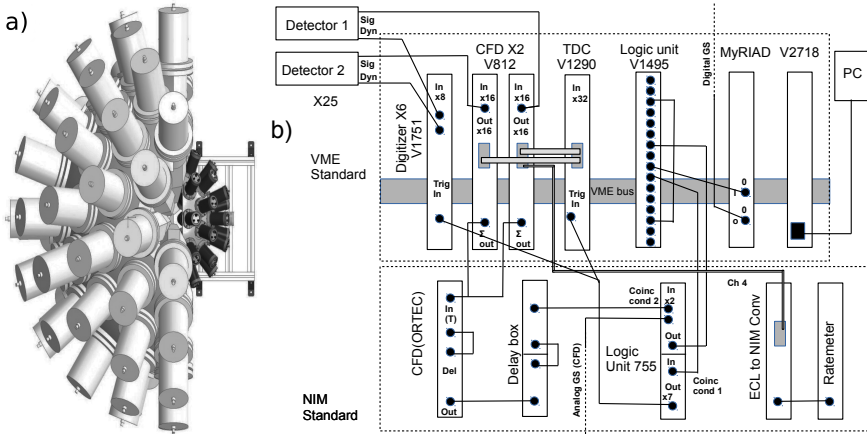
a)

b)

Detector 1
Sig
Dyn

Detector 2
Sig
Dyn

X25

CFD X2
V812

TDC
V1290

Logic unit
V1495

Digital GS

MyRIAD

V2718

PC

VME
Standard

Digitizer X6
V1751

In
x8

In
x16
Out
x16

In
x16
Out
x16

In
x32

Trig
In

Trig
In

VME bus

0
I
0
o

Σ
out

Σ
out

NIM
Standard

CFD(ORTEC)

In
(T)

Del

Out

Delay box

Analog GS (CFD)

Coinc
cond 2

In
x2

Out

In

Out
x7

Logic
Unit 755

Coinc
cond 1

Ch 4

ECL to NIM Conv

Ratemeter